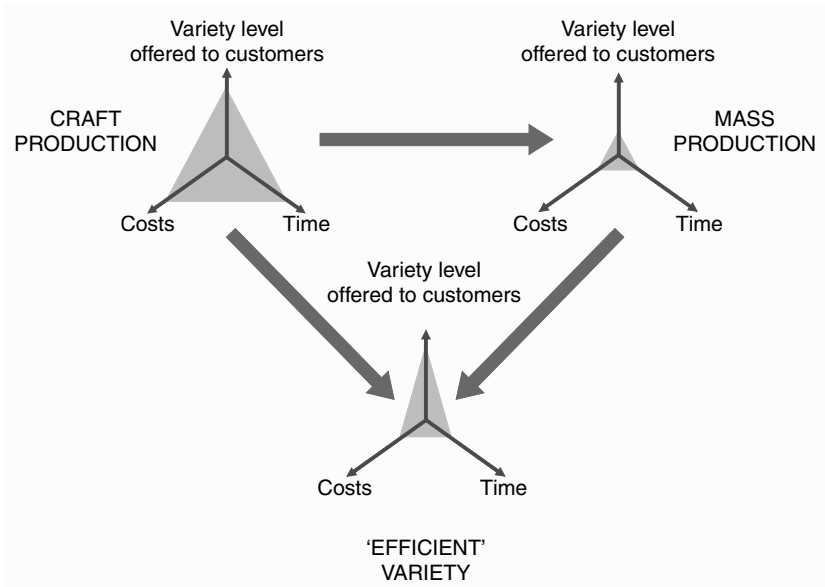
Variety level offered to customers

CRAFT PRODUCTION

Costs

Time

Variety level offered to customers

MASS PRODUCTION

Costs

Time

Variety level offered to customers

Costs

Time

'EFFICIENT' VARIETY